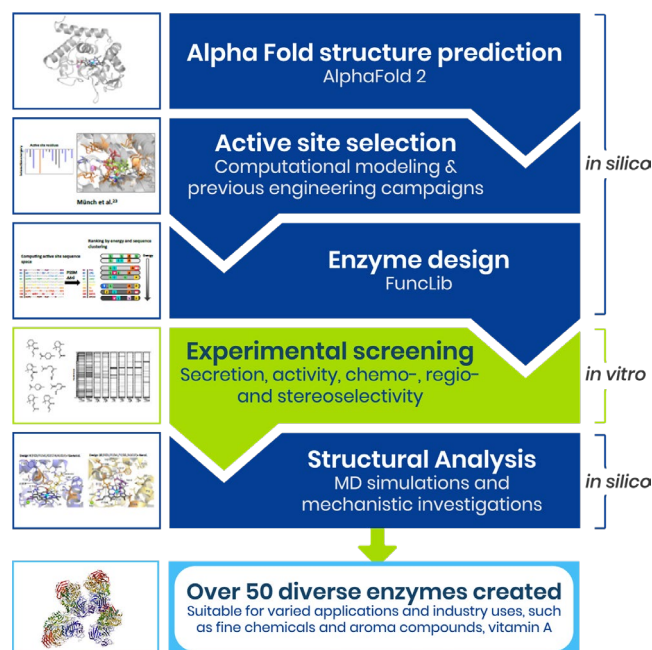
Alpha Fold structure prediction
AlphaFold 2

Active site selection
Computational modeling & previous engineering campaigns

Active site residues

Münch et al.

Enzyme design
FuncLib

Computing active site sequence space

PSSM
ΔΔG

Ranking by energy and sequence clustering

Energy

in silico

Experimental screening
Secretion, activity, chemo-, regio- and stereoselectivity

in vitro

Structural Analysis
MD simulations and mechanistic investigations

in silico

Over 50 diverse enzymes created
Suitable for varied applications and industry uses, such as fine chemicals and aroma compounds, vitamin A